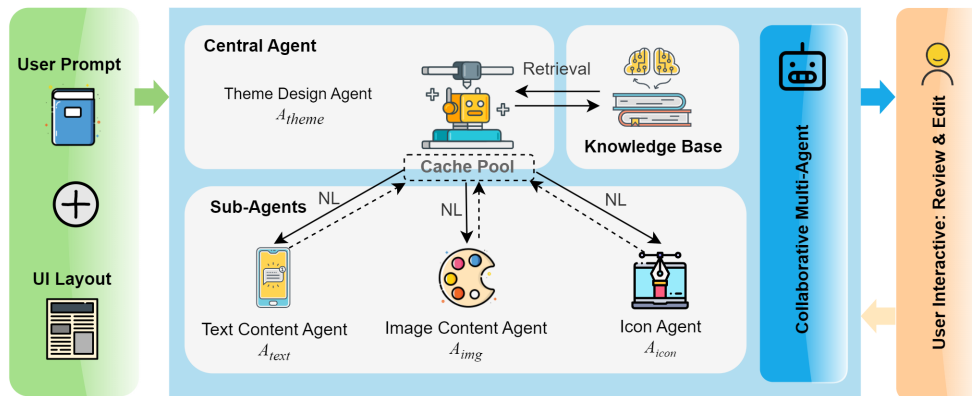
User Prompt

UI Layout

Central Agent

Theme Design Agent
$A_{theme}$

Retrieval

Knowledge Base

Cache Pool

Sub-Agents

NL

NL

NL

Text Content Agent
$A_{text}$

Image Content Agent
$A_{img}$

Icon Agent
$A_{icon}$

Collaborative Multi-Agent

User Interactive: Review & Edit